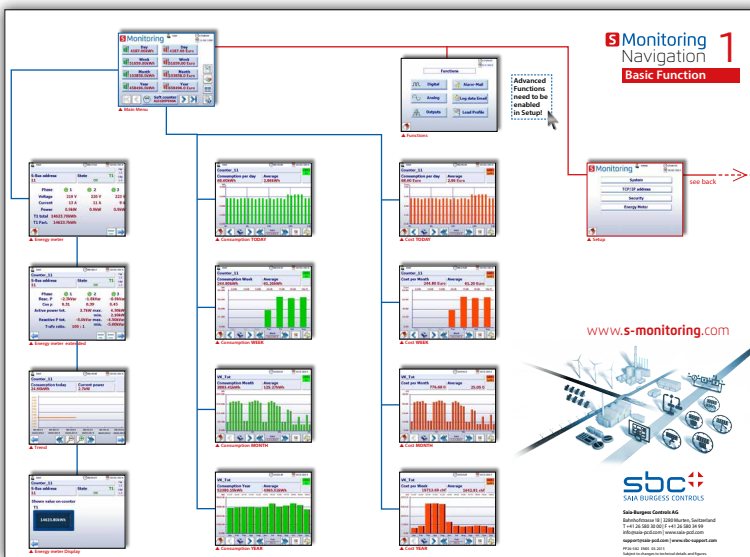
S Monitoring
Navigation 1
Basic Function

Monitoring
Day 4509.00kWh
Day 1087.00 Euro
Week 31459.00kWh
Week 15839.00 Euro
Month 119826.00kWh
Month 55830.0 Euro
Year 458406.0kWh
Year 2384998.0 Euro
Soft counter 4010999Wh
▲ Main Menu

Functions
Digital
Alarm-Mail
Analog
Log data Email
Outputs
Load Profile
▲ Functions

Advanced Functions need to be enabled in Setup!

Monitoring
System
TCP/IP address
Security
Energy Meter
▲ Setup
see back

S-Bus address 11
State T1
Phase 1 2 3
Voltage 229 V 230 V 222 V
Current 13 A 11 A 9 A
Power 3.5kW 0.9kW 0.8kW
T1 Total 14023.70kWh
T1 Part. 14023.70kWh
▲ Energy meter

Counter_11
Consumption per day 40.800kWh
Average 2.969kWh
▲ Consumption TODAY

Counter_11
Cost per day 40.80 Euro
Average 2.86 Euro
▲ Cost TODAY

Counter_11
S-Bus address 11
Phase 1 2 3
React. P -2.3kVar -1.5kVar -0.9kVar
Cos φ 0.31 0.39 0.45
Active power tot. 3.7kW max. 4.30kW
Reactive P tot. -5.0kVar max. -4.5kVar
Trafo ratio. 300 : 1
▲ Energy meter extended

Counter_11
Consumption Week 244.800kWh
Average 61.200kWh
▲ Consumption WEEK

Counter_11
Cost per Week 244.80 Euro
Average 61.20 Euro
▲ Cost WEEK

Counter_11
Consumption today 33.0kWh
Current power 2.7kW
▲ Trend

VK_Tot
Consumption Month 3963.414kWh
Average 125.270kWh
▲ Consumption MONTH

VK_Tot
Cost per Month 776.00 Fr
Average 25.00 Fr
▲ Cost MONTH

Counter_11
S-Bus address 11
State T1
Shown value on counter
T1
14023.80kWh
▲ Energy meter Display

VK_Tot
Consumption Year 91081.00kWh
Average 4965.016kWh
▲ Consumption YEAR

VK_Tot
Cost per Month 19713.00 chf
Average 1642.85 chf
▲ Cost YEAR

www.s-monitoring.com

sbc
SAIA BURGESS CONTROLS

Saia-Burgess Controls AG
Bahnhofstrasse 18 | 3280 Murten, Switzerland
T +41 26 580 30 00 | F +41 26 580 34 99
info@saia-pcd.com | www.saia-pcd.com
support@saia-pcd.com | www.sbc-support.com
PP26-582 ENG 05.2011
Subject to changes to technical details and figures